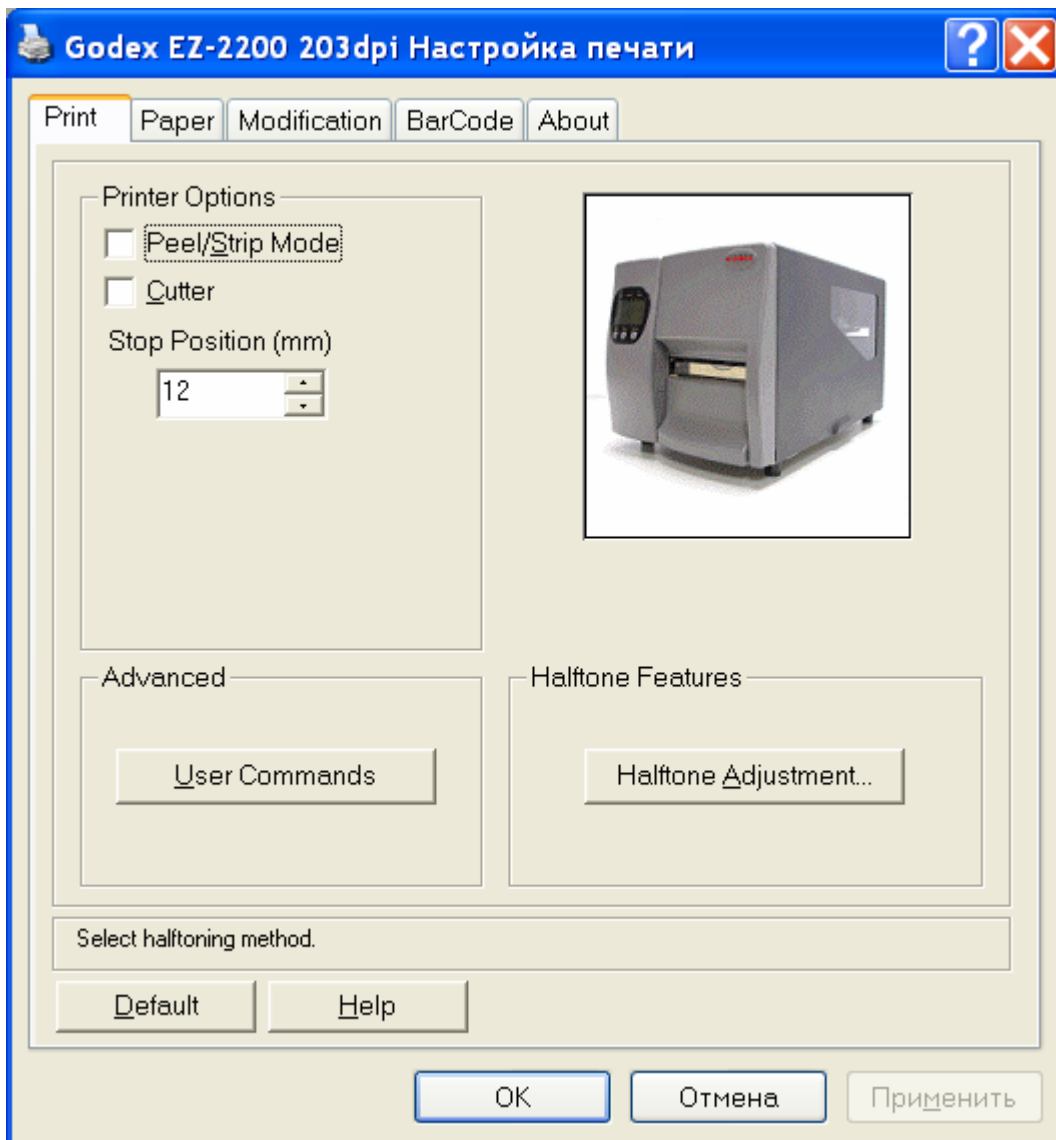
Godex EZ-2200 203dpi Настройка печати

Print | Paper | Modification | BarCode | About

Printer Options

Peel/Strip Mode

Cutter

Stop Position (mm)

12

Advanced

User Commands

Halftone Features

Halftone Adjustment...

Select halftoning method.

Default

Help

OK

Отмена

Применить